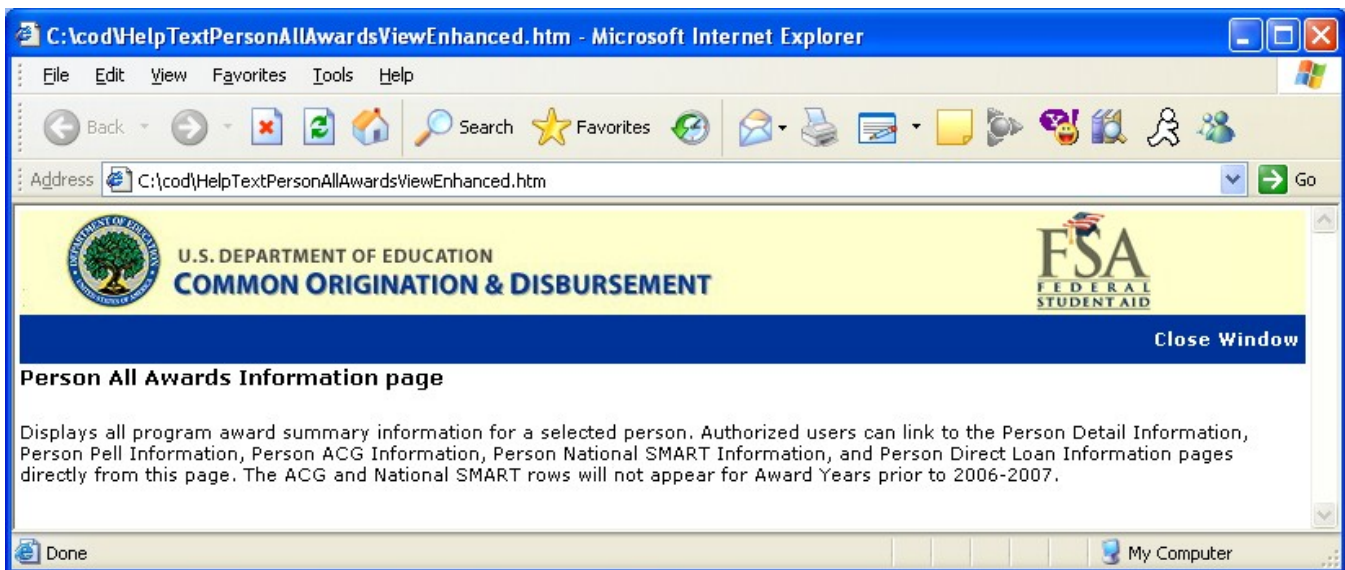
C:\cod\HelpTextPersonAllAwardsViewEnhanced.htm - Microsoft Internet Explorer

File Edit View Favorites Tools Help

Back Search Favorites

Address C:\cod\HelpTextPersonAllAwardsViewEnhanced.htm Go

U.S. DEPARTMENT OF EDUCATION
COMMON ORIGINATION & DISBURSEMENT

FSA
FEDERAL STUDENT AID

Close Window

Person All Awards Information page

Displays all program award summary information for a selected person. Authorized users can link to the Person Detail Information, Person Pell Information, Person ACG Information, Person National SMART Information, and Person Direct Loan Information pages directly from this page. The ACG and National SMART rows will not appear for Award Years prior to 2006-2007.

Done My Computer